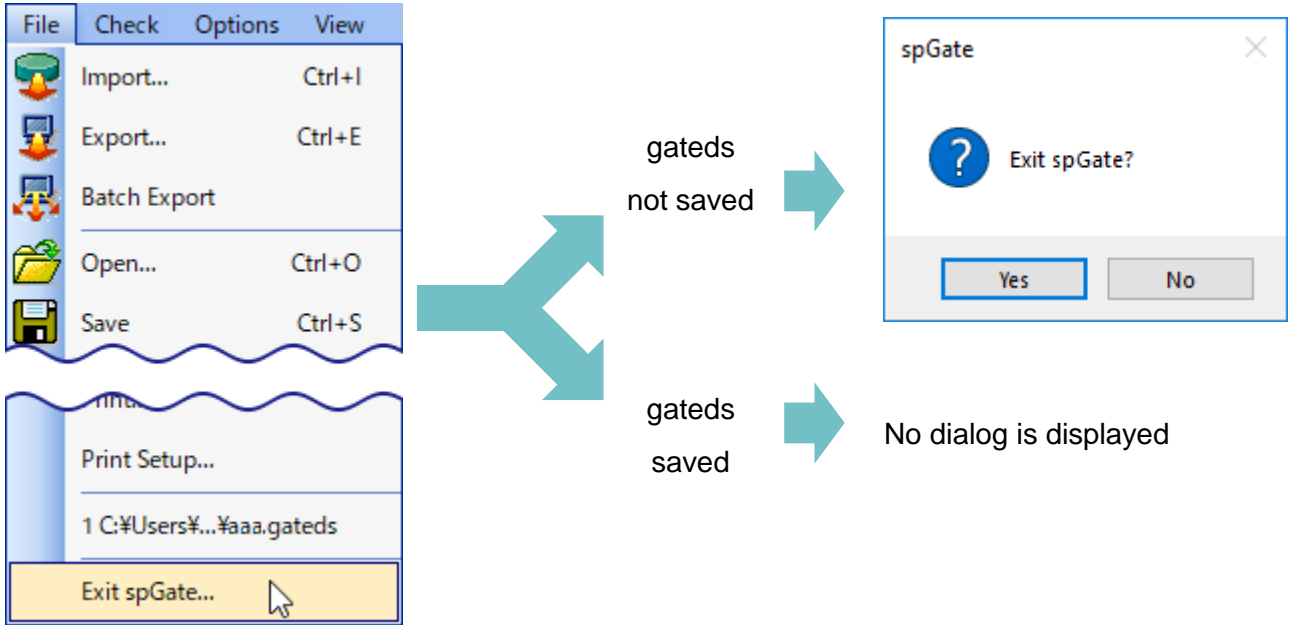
File Check Options View

Import... Ctrl+I

Export... Ctrl+E

Batch Export

Open... Ctrl+O

Save Ctrl+S

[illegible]

Print Setup...

1 C:¥Users¥...¥aaa.gateds

Exit spGate...

gateds not saved

spGate

Exit spGate?

Yes No

gateds saved

No dialog is displayed